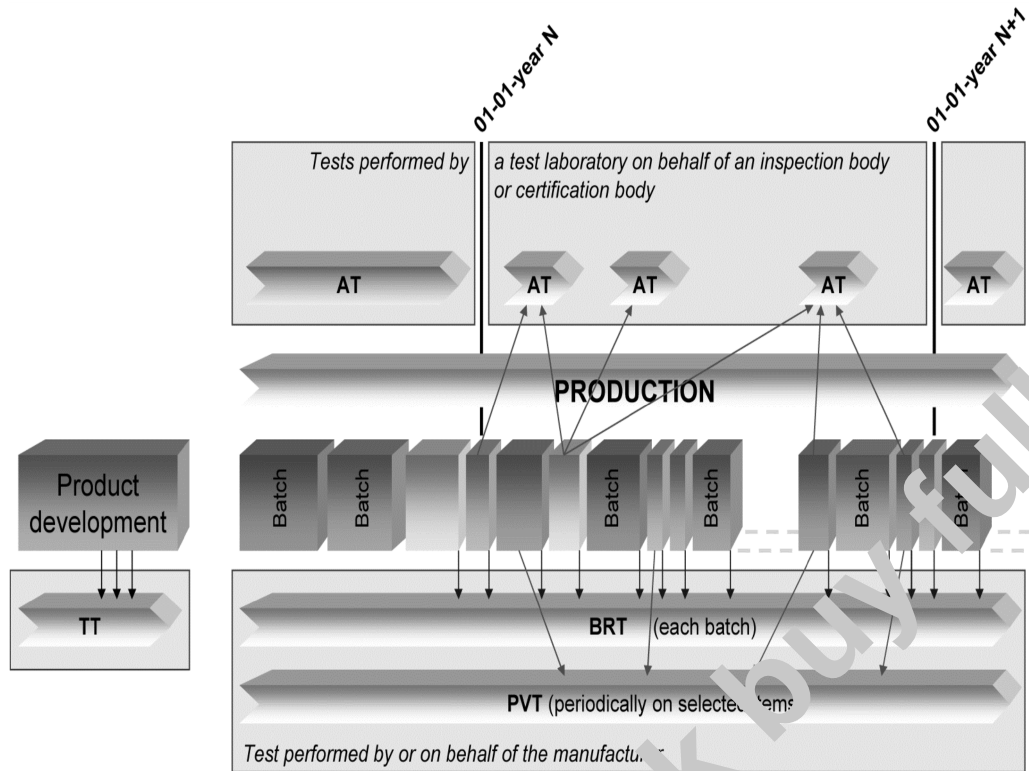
01-01-year N

01-01-year N+1

Tests performed by a test laboratory on behalf of an inspection body or certification body

AT

AT

AT

AT

AT

PRODUCTION

Product development

Batch

Batch

Batch

Batch

Batch

Bat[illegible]

TT

BRT (each batch)

PVT (periodically on selecte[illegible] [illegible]ems

Test performed by or on behalf of the manufactu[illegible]

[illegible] buy full